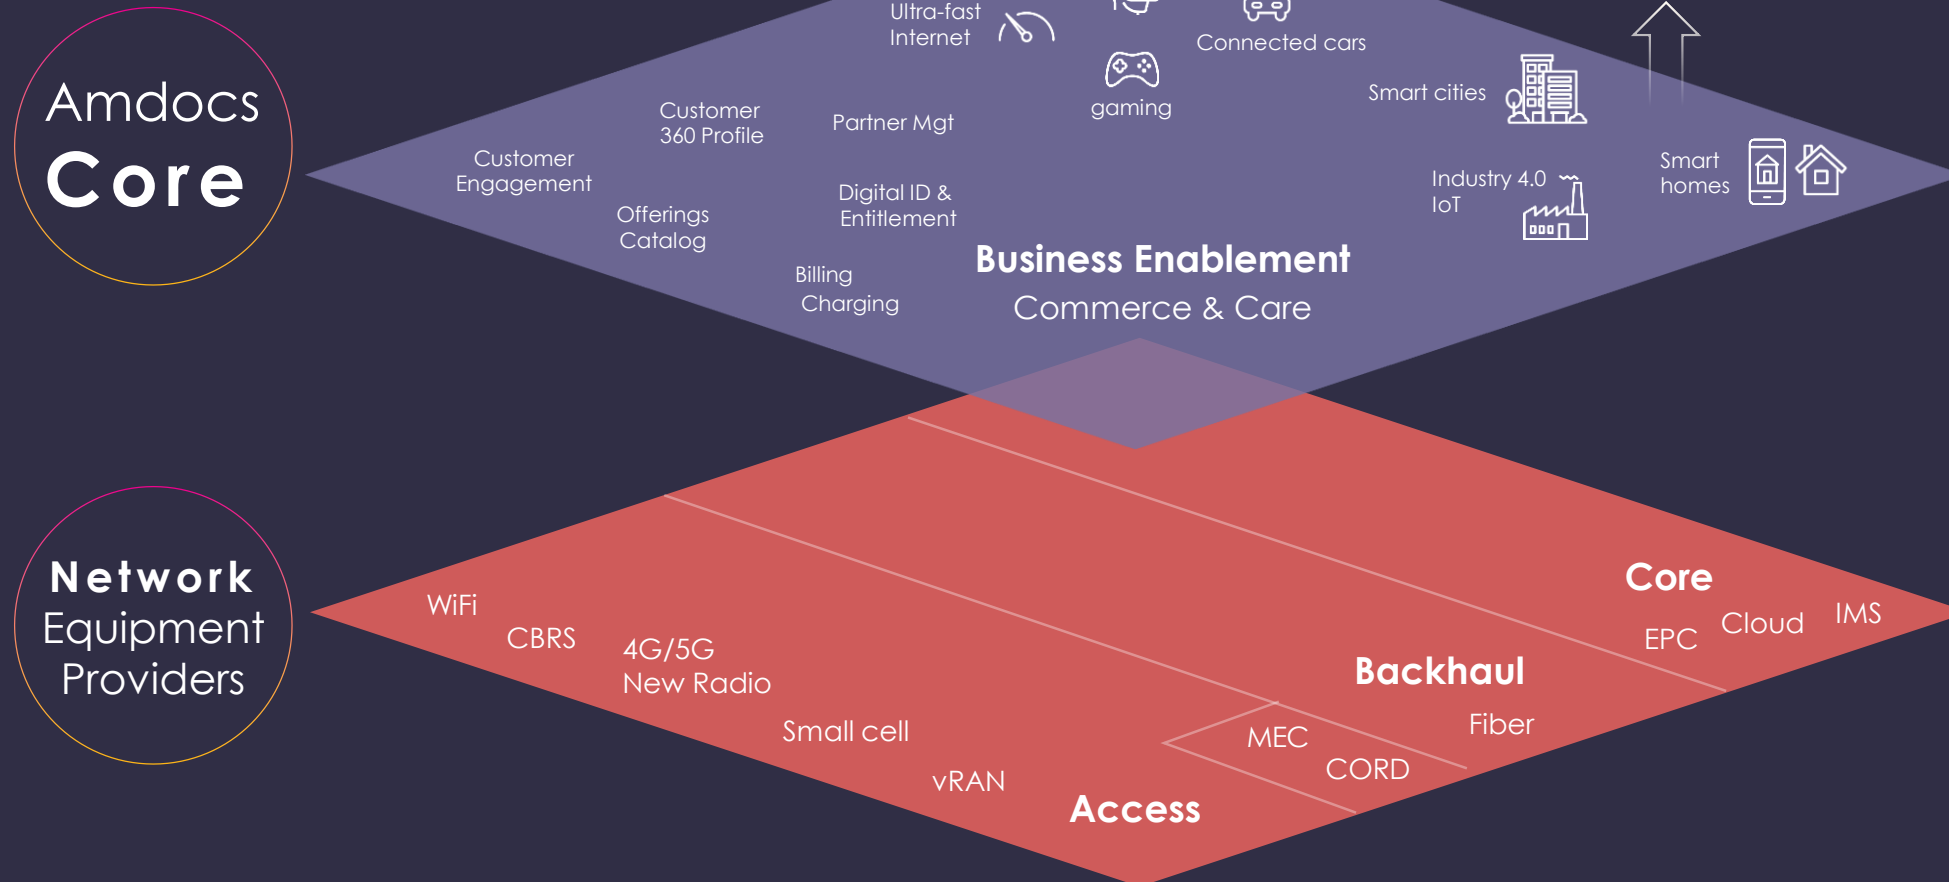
Amdocs
Core

Ultra-fast Internet

Connected cars

gaming

Smart cities

Customer 360 Profile

Partner Mgt

Customer Engagement

Smart homes

Industry 4.0 IoT

Offerings Catalog

Digital ID & Entitlement

Billing Charging

Business Enablement
Commerce & Care

Network Equipment Providers

WiFi

CBRS

4G/5G New Radio

Small cell

vRAN

Access

MEC

CORD

Backhaul

Fiber

Core

EPC

Cloud

IMS